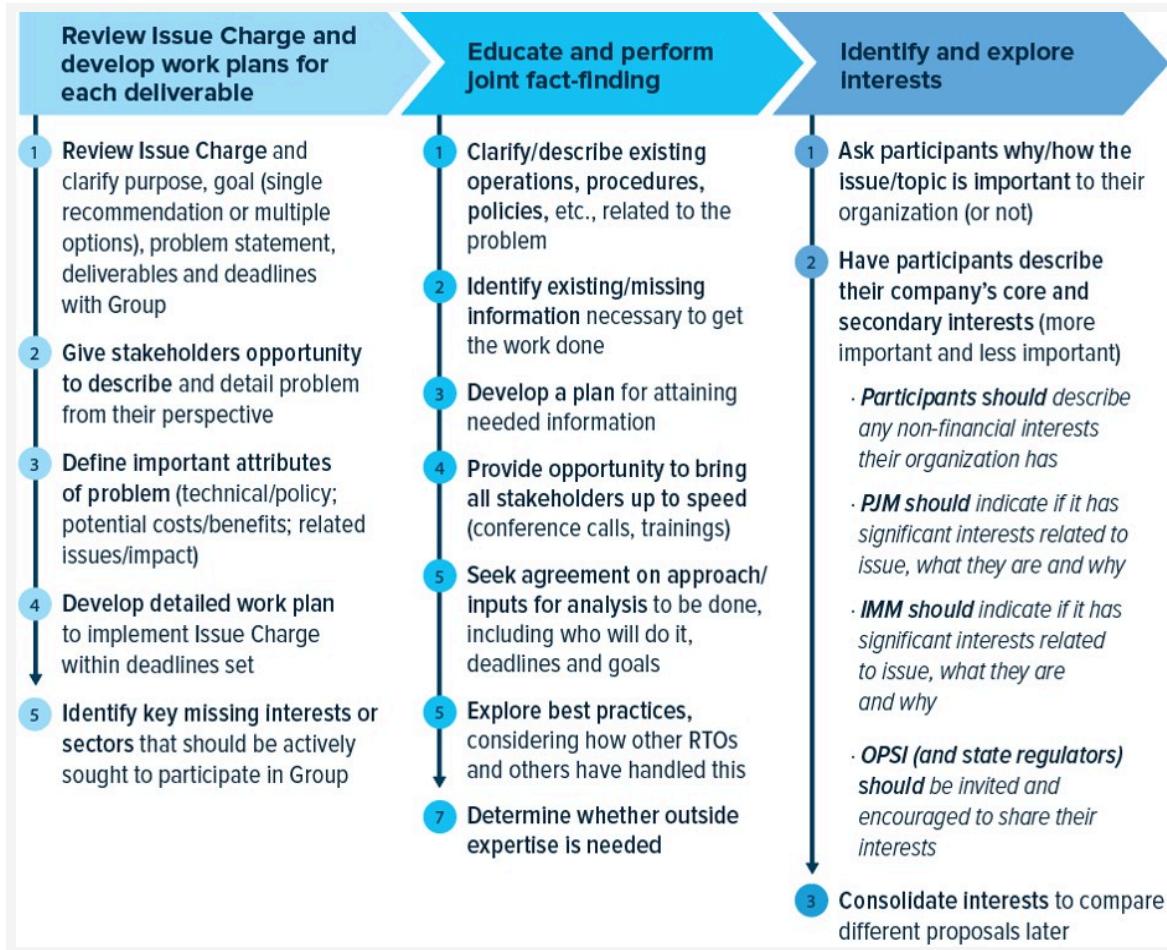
Review Issue Charge and develop work plans for each deliverable

1 Review Issue Charge and clarify purpose, goal (single recommendation or multiple options), problem statement, deliverables and deadlines with Group

2 Give stakeholders opportunity to describe and detail problem from their perspective

3 Define important attributes of problem (technical/policy; potential costs/benefits; related issues/impact)

4 Develop detailed work plan to implement Issue Charge within deadlines set

5 Identify key missing interests or sectors that should be actively sought to participate in Group

Educate and perform joint fact-finding

1 Clarify/describe existing operations, procedures, policies, etc., related to the problem

2 Identify existing/missing information necessary to get the work done

3 Develop a plan for attaining needed information

4 Provide opportunity to bring all stakeholders up to speed (conference calls, trainings)

5 Seek agreement on approach/ inputs for analysis to be done, including who will do it, deadlines and goals

5 Explore best practices, considering how other RTOs and others have handled this

7 Determine whether outside expertise is needed

Identify and explore interests

1 Ask participants why/how the issue/topic is important to their organization (or not)

2 Have participants describe their company's core and secondary interests (more important and less important)

· Participants should describe any non-financial interests their organization has

· PJM should indicate if it has significant interests related to issue, what they are and why

· IMM should indicate if it has significant interests related to issue, what they are and why

· OPSI (and state regulators) should be invited and encouraged to share their interests

3 Consolidate interests to compare different proposals later